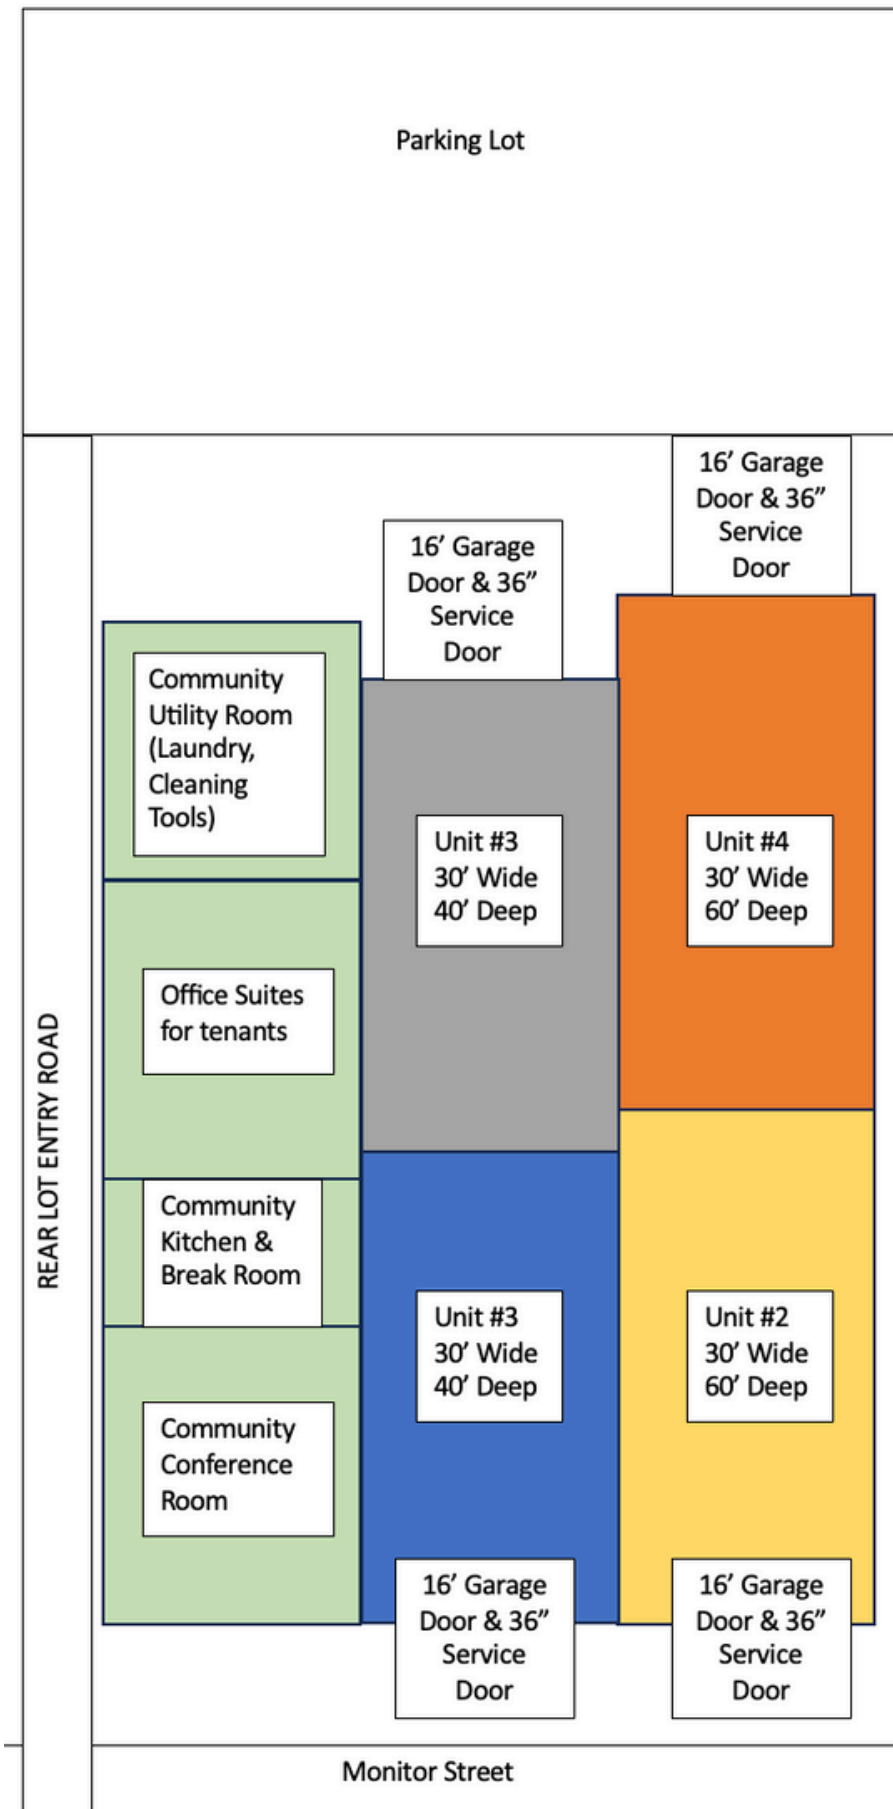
Parking Lot

16’ Garage Door & 36” Service Door

16’ Garage Door & 36” Service Door

Community Utility Room (Laundry, Cleaning Tools)

Unit #3 30’ Wide 40’ Deep

Unit #4 30’ Wide 60’ Deep

Office Suites for tenants

REAR LOT ENTRY ROAD

Community Kitchen & Break Room

Unit #3 30’ Wide 40’ Deep

Unit #2 30’ Wide 60’ Deep

Community Conference Room

16’ Garage Door & 36” Service Door

16’ Garage Door & 36” Service Door

Monitor Street